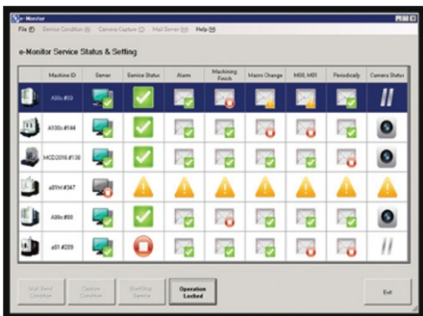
e-Monitor

File (F) Service Condition (S) Camera Capture (C) Mail Server (M) Help (H)

e-Monitor Service Status & Setting

| | Machine ID | Server | Service Status | Alarm | Machining Finish | Maint Change | M00, M01 | Periodicaly | Camera Status |
|---|---|---|---|---|---|---|---|---|---|
| | A50s #10 | | | | | | | | |
| | A100s #144 | | | | | | | | |
| | MCD2016 #138 | | | | | | | | |
| | a81nx #347 | | | | | | | | |
| | A99s #99 | | | | | | | | |
| | a61 #209 | | | | | | | | |

Mail Send Condition | Capture Condition | Start/Stop Service | Operation Locked | Exit